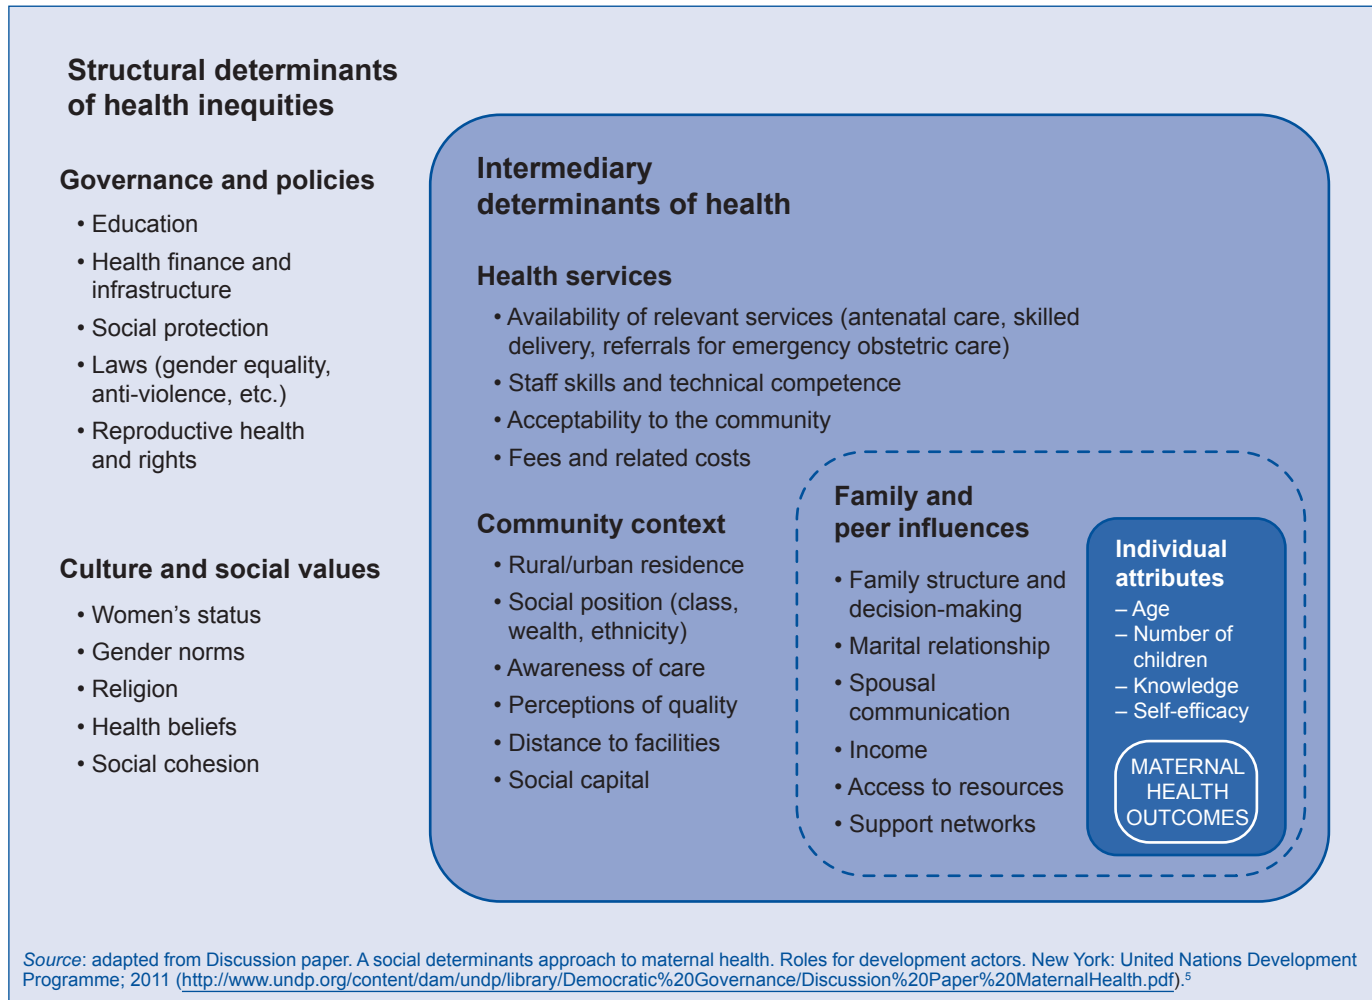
Structural determinants of health inequities

Governance and policies

• Education
• Health finance and infrastructure
• Social protection
• Laws (gender equality, anti-violence, etc.)
• Reproductive health and rights

Culture and social values

• Women's status
• Gender norms
• Religion
• Health beliefs
• Social cohesion

Intermediary determinants of health

Health services

• Availability of relevant services (antenatal care, skilled delivery, referrals for emergency obstetric care)
• Staff skills and technical competence
• Acceptability to the community
• Fees and related costs

Community context

• Rural/urban residence
• Social position (class, wealth, ethnicity)
• Awareness of care
• Perceptions of quality
• Distance to facilities
• Social capital

Family and peer influences

• Family structure and decision-making
• Marital relationship
• Spousal communication
• Income
• Access to resources
• Support networks

Individual attributes
– Age
– Number of children
– Knowledge
– Self-efficacy

MATERNAL HEALTH OUTCOMES

Source: adapted from Discussion paper. A social determinants approach to maternal health. Roles for development actors. New York: United Nations Development Programme; 2011 (http://www.undp.org/content/dam/undp/library/Democratic%20Governance/Discussion%20Paper%20MaternalHealth.pdf).$^5$